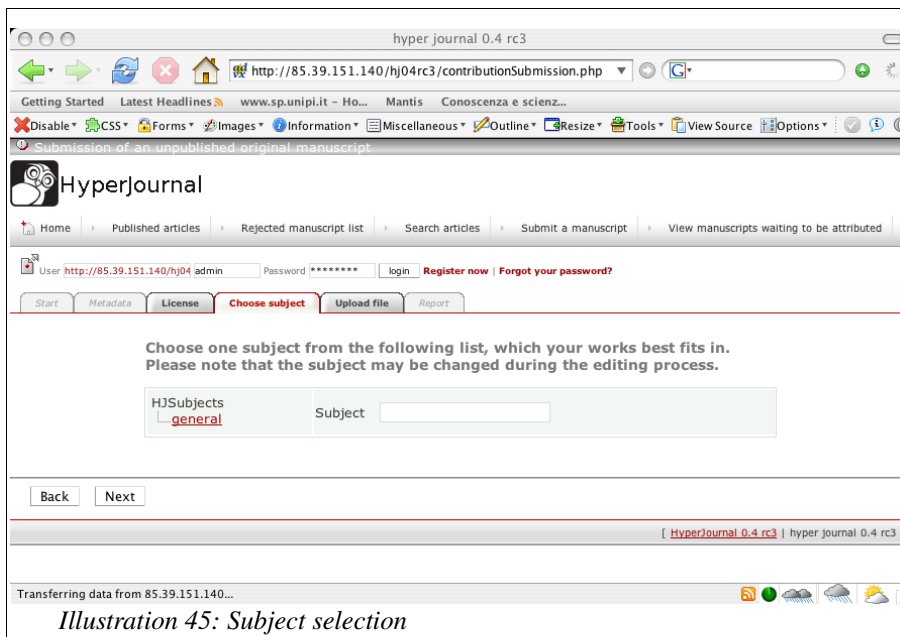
hyper journal 0.4 rc3

http://85.39.151.140/hj04rc3/contributionSubmission.php

Getting Started Latest Headlines www.sp.unipi.it – Ho... Mantis Conoscenza e scienz...

Disable CSS Forms Images Information Miscellaneous Outline Resize Tools View Source Options

Submission of an unpublished original manuscript

HyperJournal

Home | Published articles | Rejected manuscript list | Search articles | Submit a manuscript | View manuscripts waiting to be attributed

User http://85.39.151.140/hj04 admin Password ******** login Register now | Forgot your password?

Start | Metadata | License | Choose subject | Upload file | Report

Choose one subject from the following list, which your works best fits in. Please note that the subject may be changed during the editing process.

HJSubjects
general

Subject

Back Next

[ HyperJournal 0.4 rc3 | hyper journal 0.4 rc3

Transferring data from 85.39.151.140...

Illustration 45: Subject selection